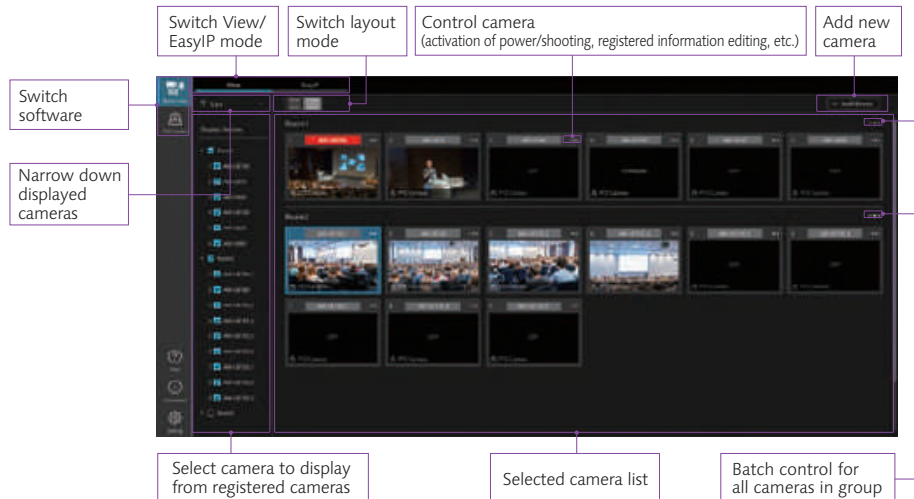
Switch View/ EasyIP mode

Switch layout mode

Control camera
(activation of power/shooting, registered information editing, etc.)

Add new camera

Switch software

Narrow down displayed cameras

Select camera to display from registered cameras

Selected camera list

Batch control for all cameras in group